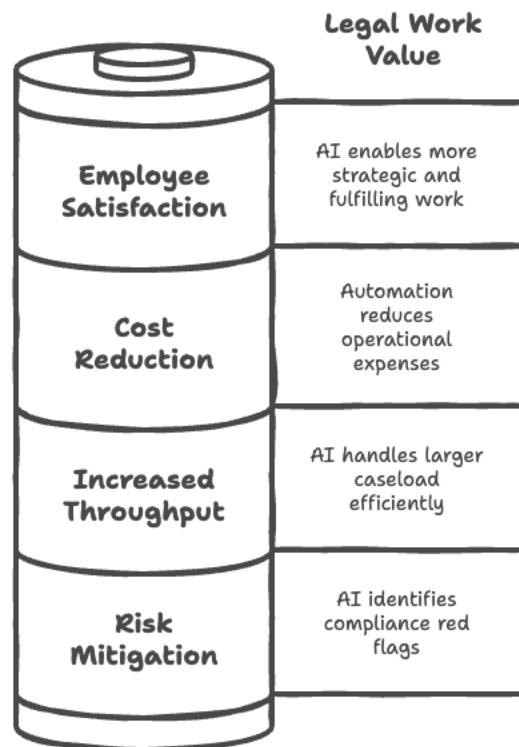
Legal Work Value

Employee Satisfaction

AI enables more strategic and fulfilling work

Cost Reduction

Automation reduces operational expenses

Increased Throughput

AI handles larger caseload efficiently

Risk Mitigation

AI identifies compliance red flags